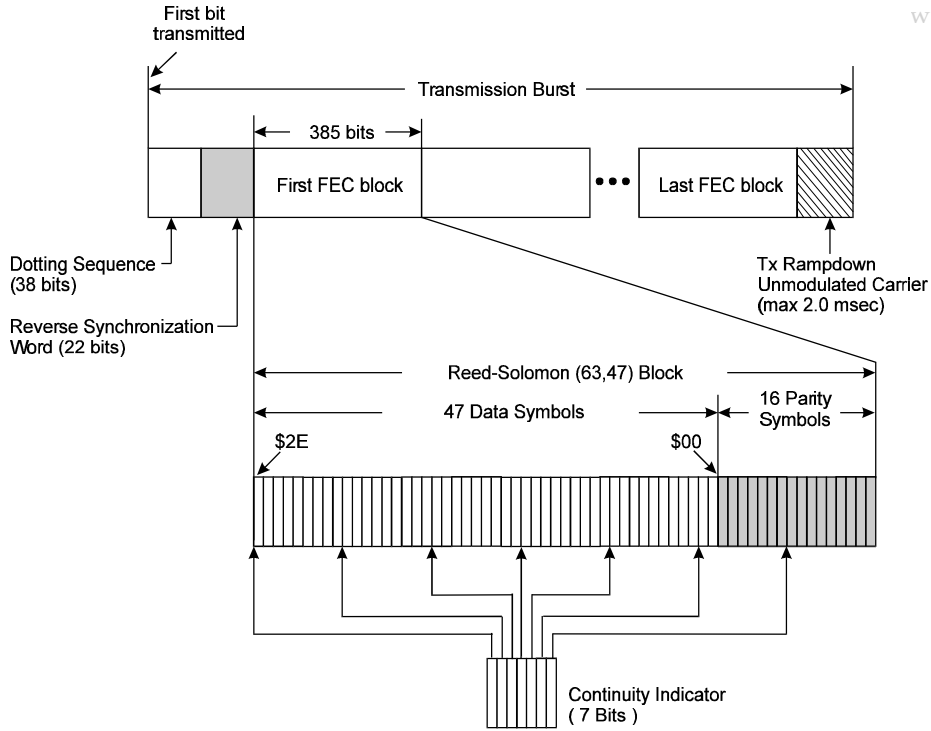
First bit transmitted

Transmission Burst

385 bits

First FEC block

•••

Last FEC block

Dotting Sequence (38 bits)

Reverse Synchronization Word (22 bits)

Tx Rampdown Unmodulated Carrler (max 2.0 msec)

Reed-Solomon (63,47) Block

47 Data Symbols

16 Parity Symbols

\$2E

\$00

Continuity Indicator ( 7 Bits )

W